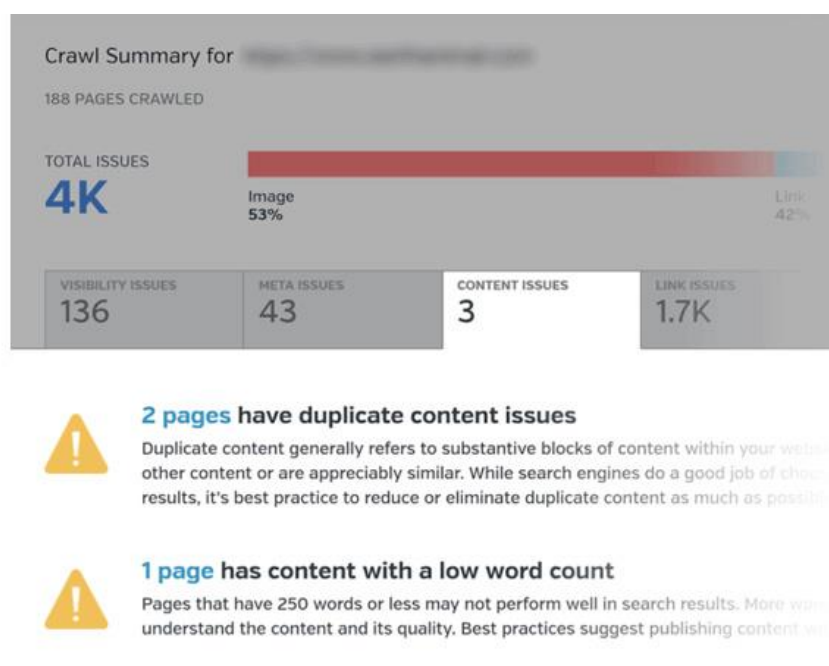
Crawl Summary for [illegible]

188 PAGES CRAWLED

TOTAL ISSUES
4K

Image
53%

Link
42%

| VISIBILITY ISSUES | META ISSUES | CONTENT ISSUES | LINK ISSUES |
|---|---|---|---|
| 136 | 43 | 3 | 1.7K |

2 pages have duplicate content issues
Duplicate content generally refers to substantive blocks of content within your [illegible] other content or are appreciably similar. While search engines do a good job of choo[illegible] results, it's best practice to reduce or eliminate duplicate content as much as possib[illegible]

1 page has content with a low word count
Pages that have 250 words or less may not perform well in search results. More wor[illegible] understand the content and its quality. Best practices suggest publishing content w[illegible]